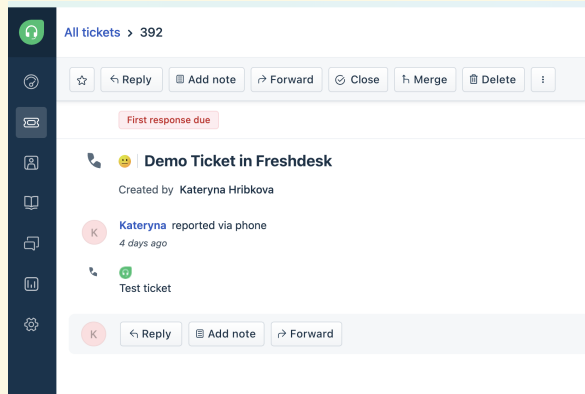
All tickets > 392

Reply
Add note
Forward
Close
Merge
Delete

First response due

Demo Ticket in Freshdesk

Created by Kateryna Hribkova

K
Kateryna reported via phone
4 days ago

Test ticket

K
Reply
Add note
Forward